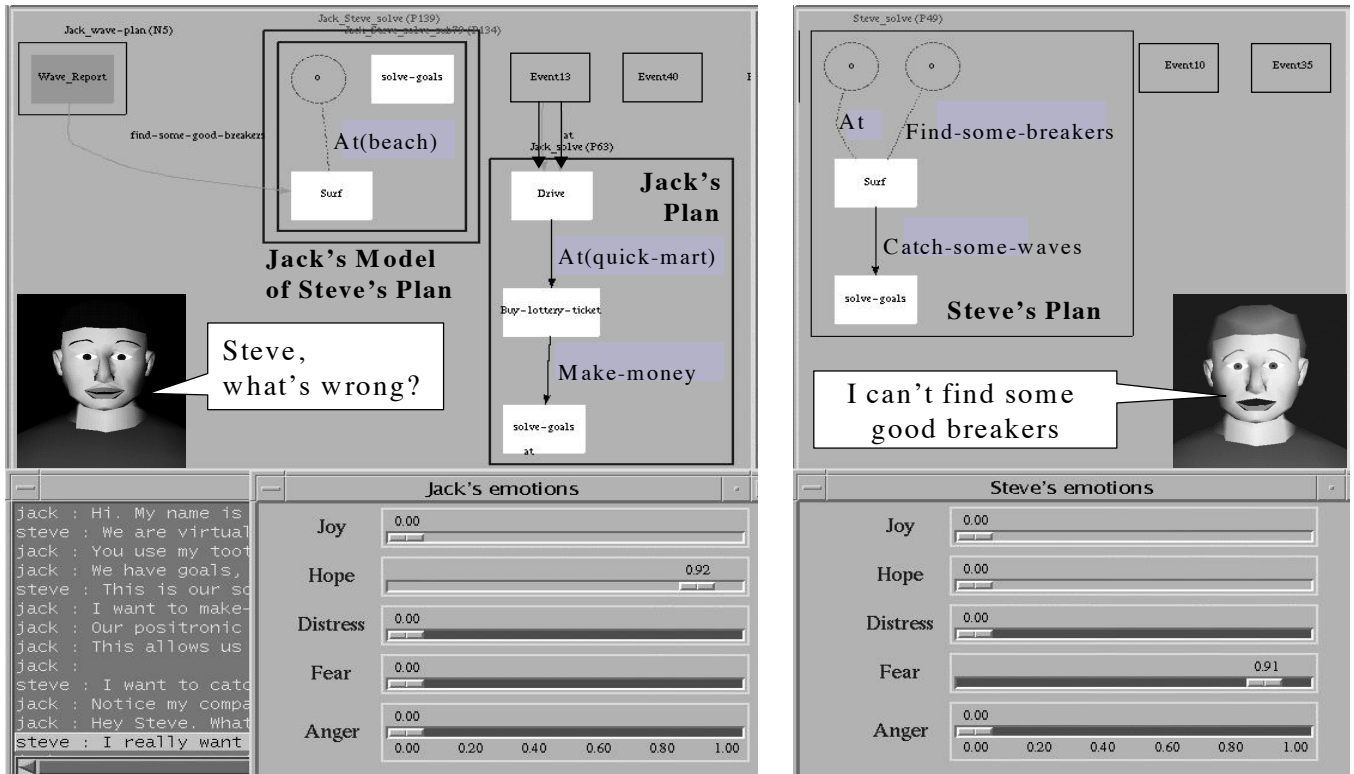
Jack_wave-plan (N5)

Wave_Report

find-some-good-breakers

Jack_Steve_solve (P139)

Jack_Steve_solve_sub79 (P134)

o

solve-goals

At(beach)

Surf

Jack's Model of Steve's Plan

Event13

Event40

at

Jack_solve (P63)

Jack's Plan

Drive

At(quick-mart)

Buy-lottery-ticket

Make-money

solve-goals

at

Steve, what's wrong?

jack : Hi. My name is
steve : We are virtual
jack : You use my toot
jack : We have goals,
steve : This is our so
jack : I want to make-
jack : Our positronic
jack : This allows us
jack :
steve : I want to catc
jack : Notice my compa
jack : Hey Steve. What
steve : I really want

Jack's emotions

| | |
|---|---|
| Joy | 0.00 |
| Hope | 0.92 |
| Distress | 0.00 |
| Fear | 0.00 |
| Anger | 0.00 |

0.00 0.20 0.40 0.60 0.80 1.00

Steve_solve (P49)

o

o

At

Find-some-breakers

Surf

Catch-some-waves

solve-goals

Steve's Plan

Event10

Event35

I can't find some good breakers

Steve's emotions

| | |
|---|---|
| Joy | 0.00 |
| Hope | 0.00 |
| Distress | 0.00 |
| Fear | 0.91 |
| Anger | 0.00 |

0.00 0.20 0.40 0.60 0.80 1.00